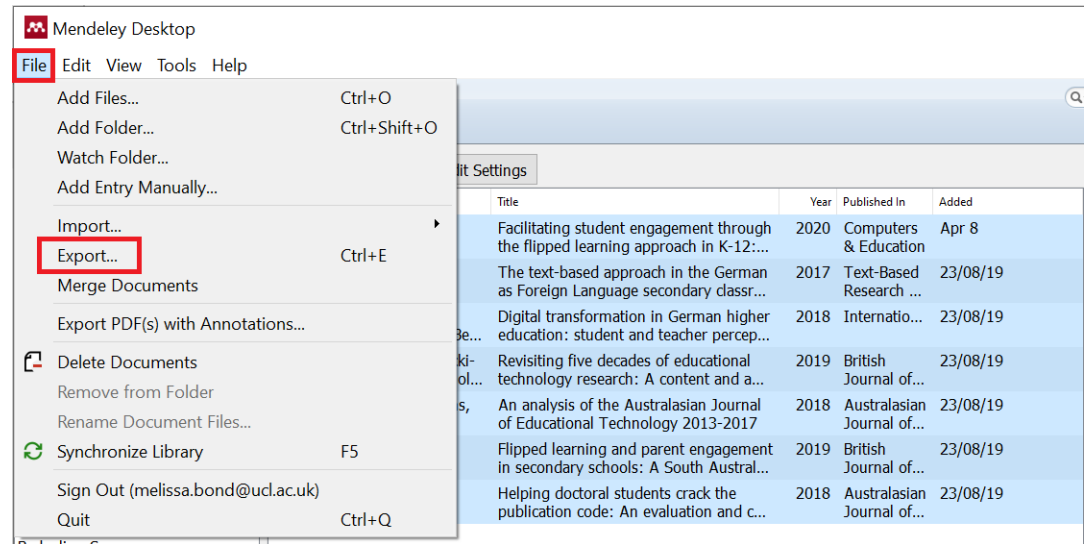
Mendeley Desktop

File Edit View Tools Help

Add Files... Ctrl+O
Add Folder... Ctrl+Shift+O
Watch Folder...
Add Entry Manually...
Import...
Export... Ctrl+E
Merge Documents
Export PDF(s) with Annotations...
Delete Documents
Remove from Folder
Rename Document Files...
Synchronize Library F5
Sign Out (melissa.bond@ucl.ac.uk)
Quit Ctrl+Q

lit Settings

| Title | Year | Published In | Added |
|---|---|---|---|
| Facilitating student engagement through the flipped learning approach in K-12:... | 2020 | Computers & Education | Apr 8 |
| The text-based approach in the German as Foreign Language secondary classr... | 2017 | Text-Based Research ... | 23/08/19 |
| Digital transformation in German higher education: student and teacher percep... | 2018 | Internatio... | 23/08/19 |
| Revisiting five decades of educational technology research: A content and a... | 2019 | British Journal of... | 23/08/19 |
| An analysis of the Australasian Journal of Educational Technology 2013-2017 | 2018 | Australasian Journal of... | 23/08/19 |
| Flipped learning and parent engagement in secondary schools: A South Austral... | 2019 | British Journal of... | 23/08/19 |
| Helping doctoral students crack the publication code: An evaluation and c... | 2018 | Australasian Journal of... | 23/08/19 |